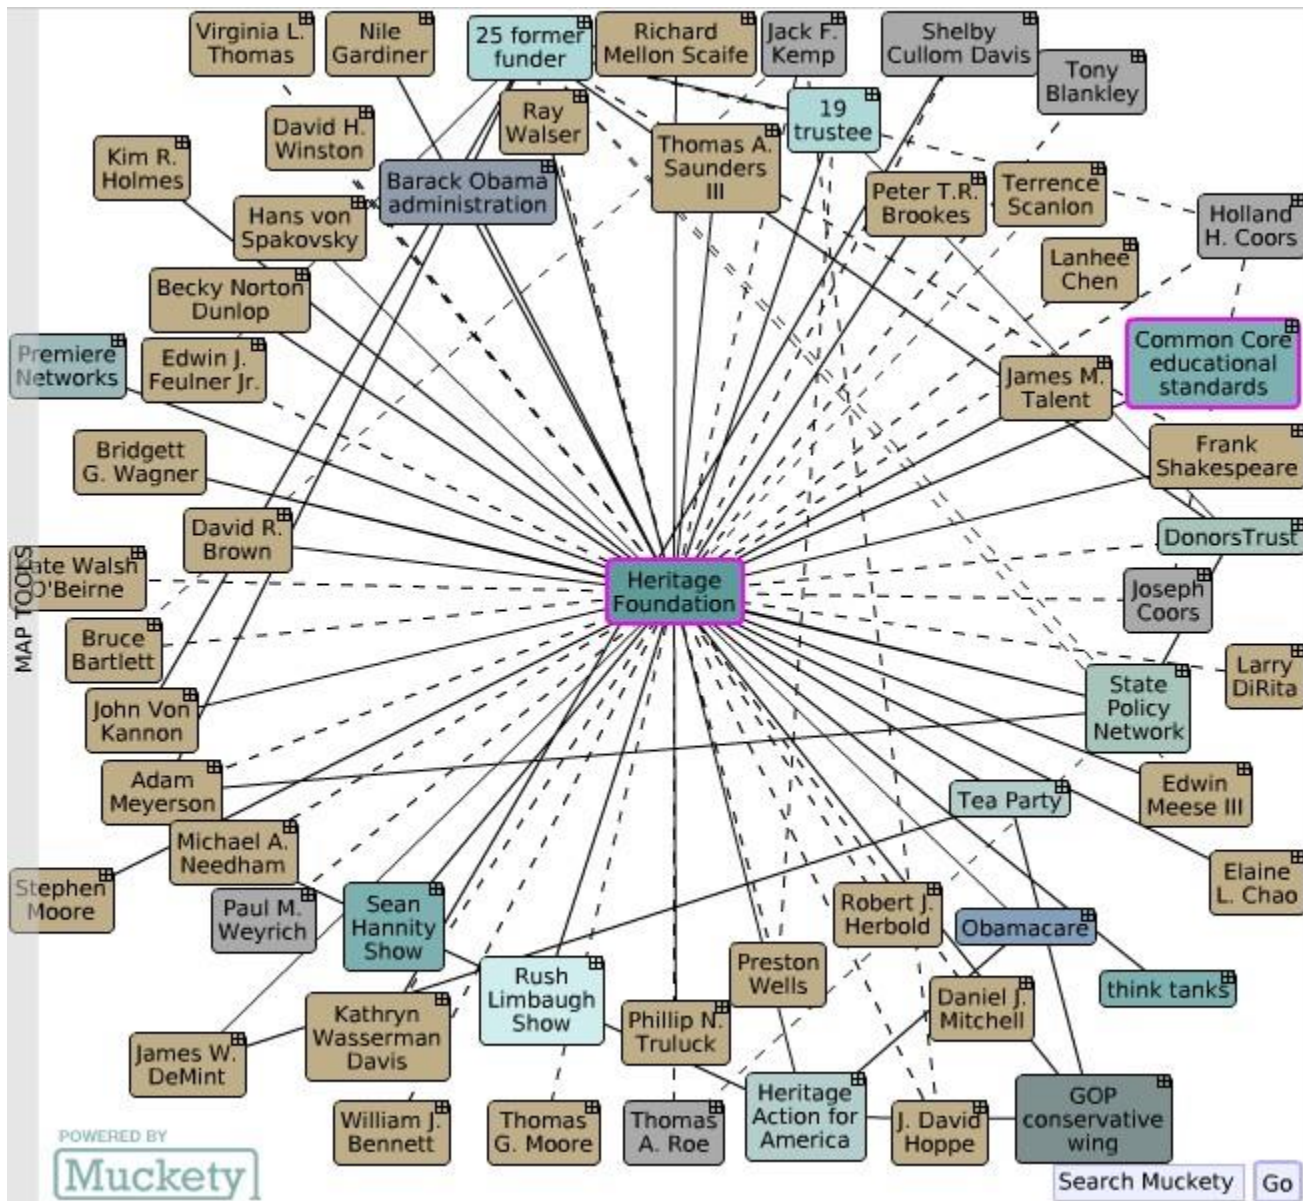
Virginia L. Thomas

Nile Gardiner

25 former funder

Richard Mellon Scaife

Jack F. Kemp

Shelby Cullom Davis

Tony Blankley

Ray Walser

19 trustee

David H. Winston

Kim R. Holmes

Thomas A. Saunders III

Barack Obama administration

Peter T.R. Brookes

Terrence Scanlon

Holland H. Coors

Hans von Spakovsky

Lanhee Chen

Becky Norton Dunlop

Common Core educational standards

Premiere Networks

Edwin J. Feulner Jr.

James M. Talent

Bridgett G. Wagner

Frank Shakespeare

David R. Brown

DonorsTrust

MAP TOOLS

Kate Walsh O'Beirne

Heritage Foundation

Joseph Coors

Bruce Bartlett

Larry DiRita

John Von Kannon

State Policy Network

Adam Meyerson

Edwin Meese III

Tea Party

Michael A. Needham

Elaine L. Chao

Stephen Moore

Paul M. Weyrich

Sean Hannity Show

Robert J. Herbold

Obamacare

Preston Wells

think tanks

Rush Limbaugh Show

Daniel J. Mitchell

Kathryn Wasserman Davis

Phillip N. Truluck

James W. DeMint

Heritage Action for America

GOP conservative wing

William J. Bennett

Thomas G. Moore

Thomas A. Roe

J. David Hoppe

POWERED BY

Muckety

Search Muckety

Go